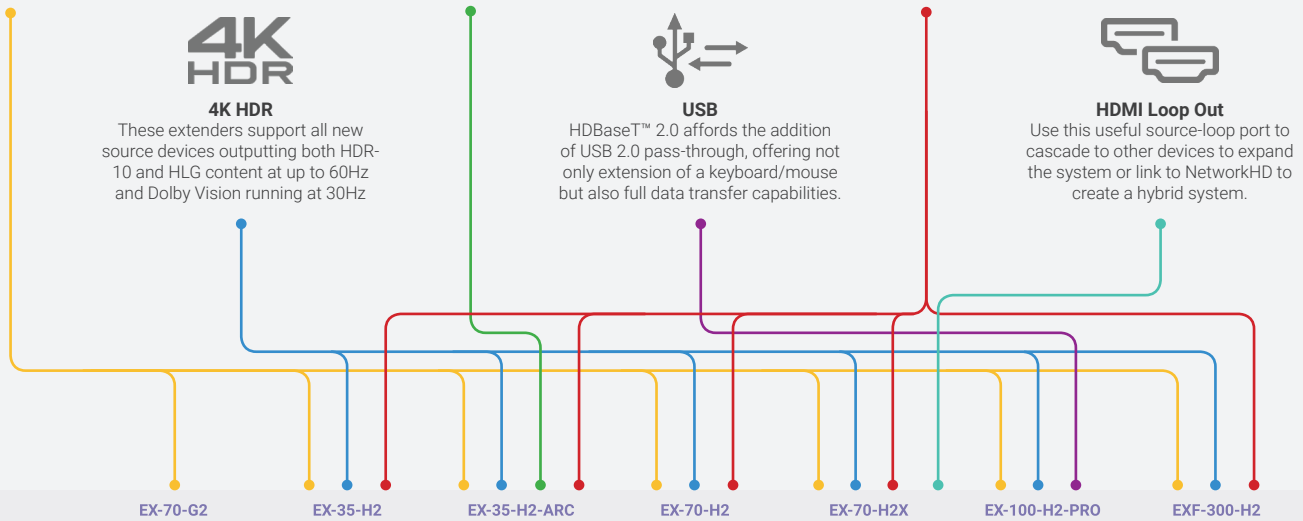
4K HDR

4K HDR
These extenders support all new source devices outputting both HDR-10 and HLG content at up to 60Hz and Dolby Vision running at 30Hz

USB
HDBaseT™ 2.0 affords the addition of USB 2.0 pass-through, offering not only extension of a keyboard/mouse but also full data transfer capabilities.

HDMI Loop Out
Use this useful source-loop port to cascade to other devices to expand the system or link to NetworkHD to create a hybrid system.

EX-70-G2
EX-35-H2
EX-35-H2-ARC
EX-70-H2
EX-70-H2X
EX-100-H2-PRO
EXF-300-H2